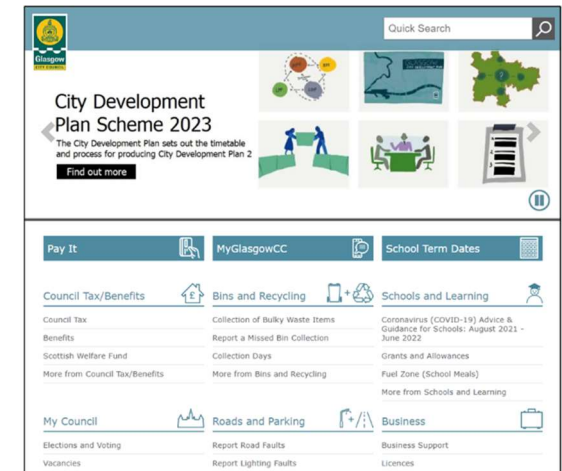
Glasgow
CITY COUNCIL

Quick Search

City Development Plan Scheme 2023

The City Development Plan sets out the timetable and process for producing City Development Plan 2

Find out more

Pay It

MyGlasgowCC

School Term Dates

Council Tax/Benefits

Council Tax

Benefits

Scottish Welfare Fund

More from Council Tax/Benefits

Bins and Recycling

Collection of Bulky Waste Items

Report a Missed Bin Collection

Collection Days

More from Bins and Recycling

Schools and Learning

Coronavirus (COVID-19) Advice & Guidance for Schools: August 2021 - June 2022

Grants and Allowances

Fuel Zone (School Meals)

More from Schools and Learning

My Council

Elections and Voting

Vacancies

Roads and Parking

Report Road Faults

Report Lighting Faults

Business

Business Support

Licences